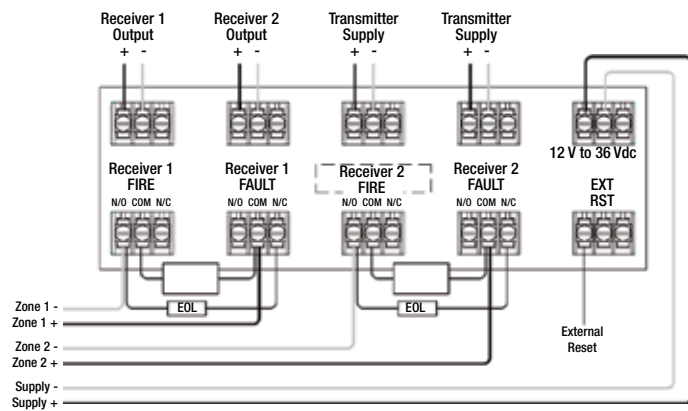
Receiver 1 Output
+ -

Receiver 2 Output
+ -

Transmitter Supply
+ -

Transmitter Supply
+ -

12 V to 36 Vdc

Receiver 1 FIRE
N/O COM N/C

Receiver 1 FAULT
N/O COM N/C

Receiver 2 FIRE
N/O COM N/C

Receiver 2 FAULT
N/O COM N/C

EXT RST

EOL

EOL

Zone 1 -
Zone 1 +
Zone 2 -
Zone 2 +
Supply -
Supply +

External Reset